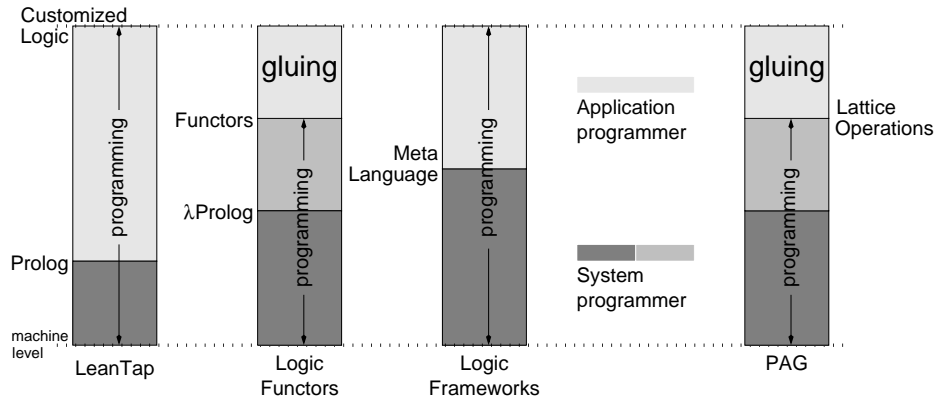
Customized Logic

machine level

Prolog

programming

LeanTap

gluing

Functors

λProlog

programming

Logic Functors

Meta Language

programming

Logic Frameworks

Application programmer

System programmer

gluing

Lattice Operations

programming

PAG